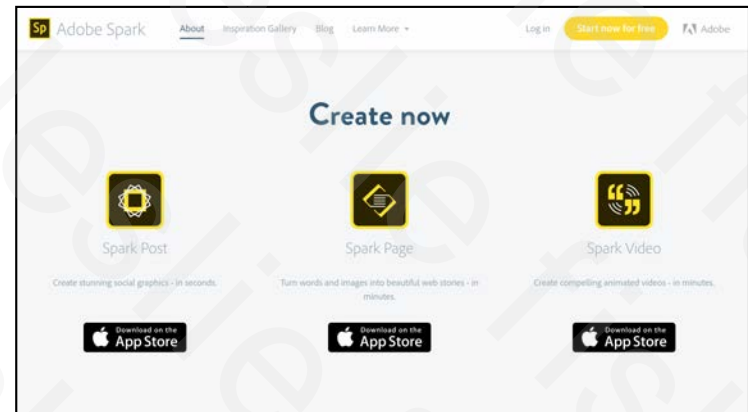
Sp Adobe Spark

About Inspiration Gallery Blog Learn More

Log in Start now for free Adobe

Create now

Spark Post

Create stunning social graphics - in seconds.

Download on the App Store

Spark Page

Turn words and images into beautiful web stories - in minutes.

Download on the App Store

Spark Video

Create compelling animated videos - in minutes.

Download on the App Store